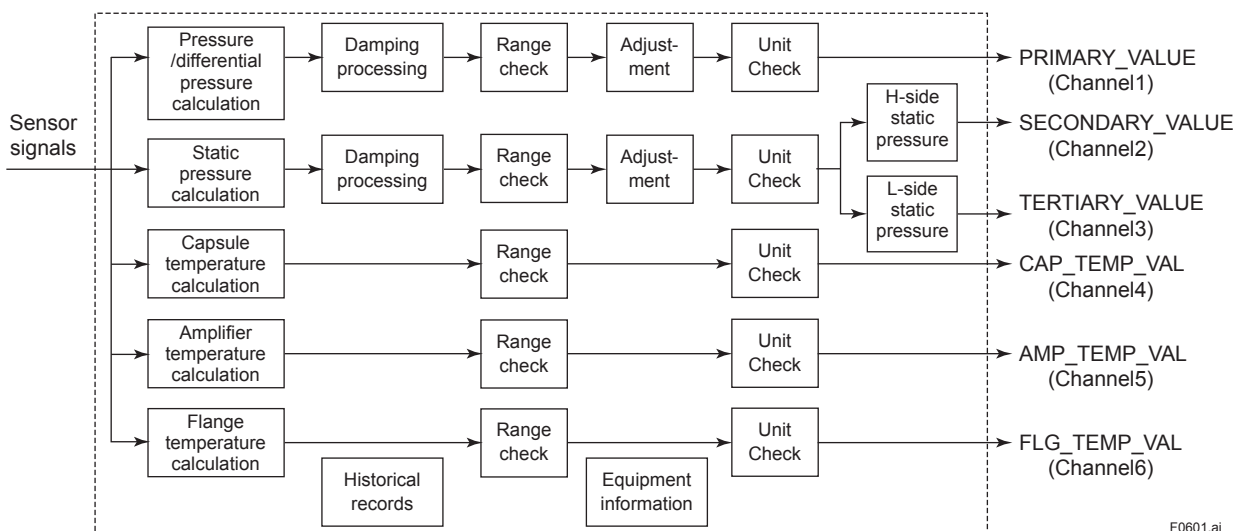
Sensor signals

Pressure /differential pressure calculation

Damping processing

Range check

Adjustment

Unit Check

PRIMARY_VALUE (Channel1)

Static pressure calculation

Damping processing

Range check

Adjustment

Unit Check

H-side static pressure

SECONDARY_VALUE (Channel2)

L-side static pressure

TERTIARY_VALUE (Channel3)

Capsule temperature calculation

Range check

Unit Check

CAP_TEMP_VAL (Channel4)

Amplifier temperature calculation

Range check

Unit Check

AMP_TEMP_VAL (Channel5)

Flange temperature calculation

Range check

Unit Check

FLG_TEMP_VAL (Channel6)

Historical records

Equipment information

F0601.ai